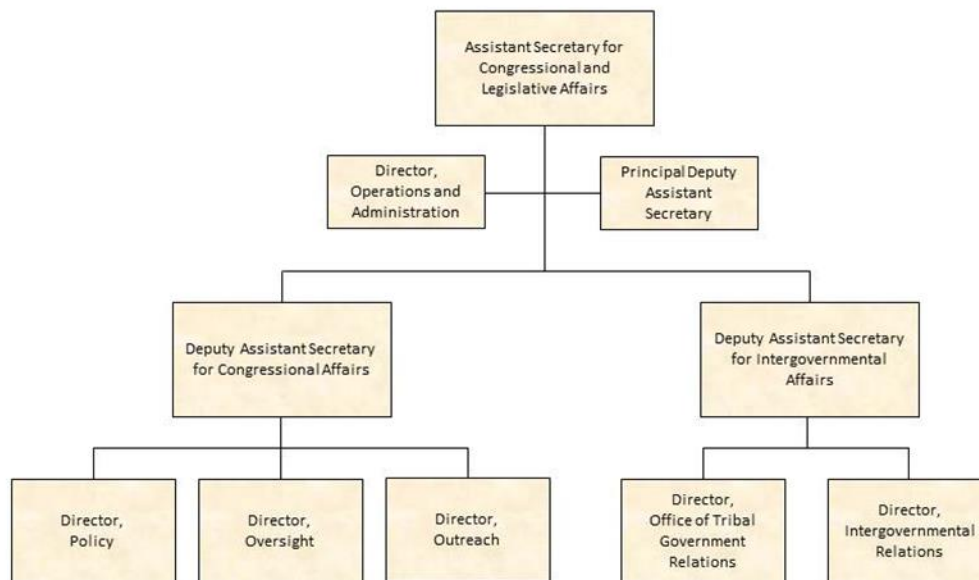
Assistant Secretary for Congressional and Legislative Affairs

Director, Operations and Administration

Principal Deputy Assistant Secretary

Deputy Assistant Secretary for Congressional Affairs

Deputy Assistant Secretary for Intergovernmental Affairs

Director, Policy

Director, Oversight

Director, Outreach

Director, Office of Tribal Government Relations

Director, Intergovernmental Relations